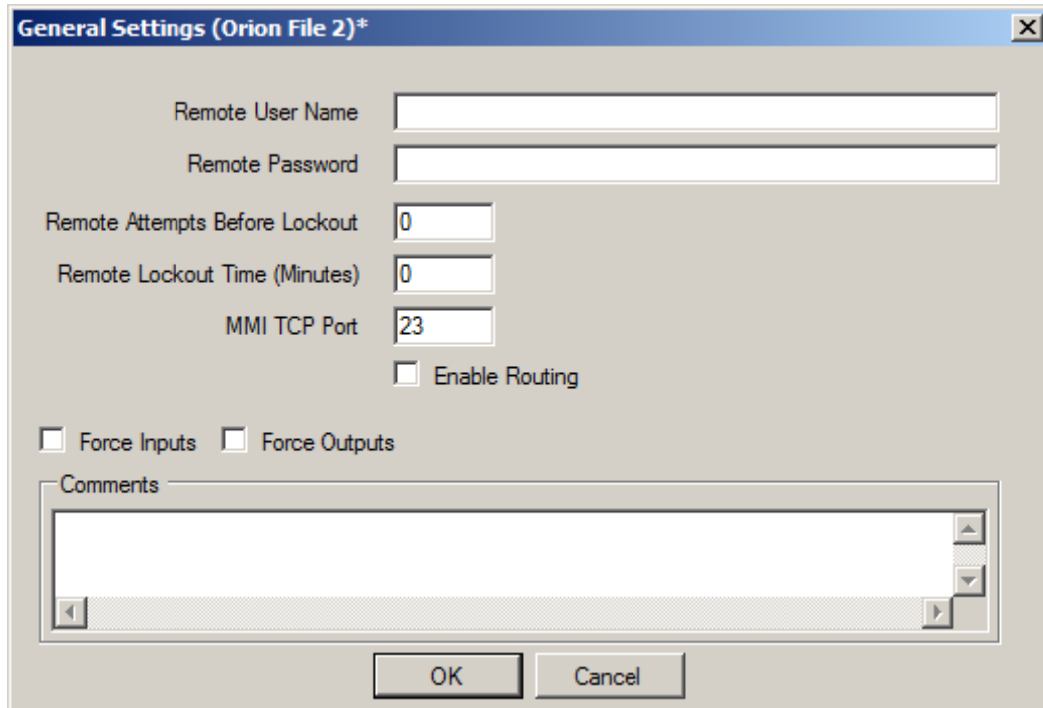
General Settings (Orion File 2)*

Remote User Name

Remote Password

Remote Attempts Before Lockout 0

Remote Lockout Time (Minutes) 0

MMI TCP Port 23

Enable Routing

Force Inputs Force Outputs

Comments

OK Cancel